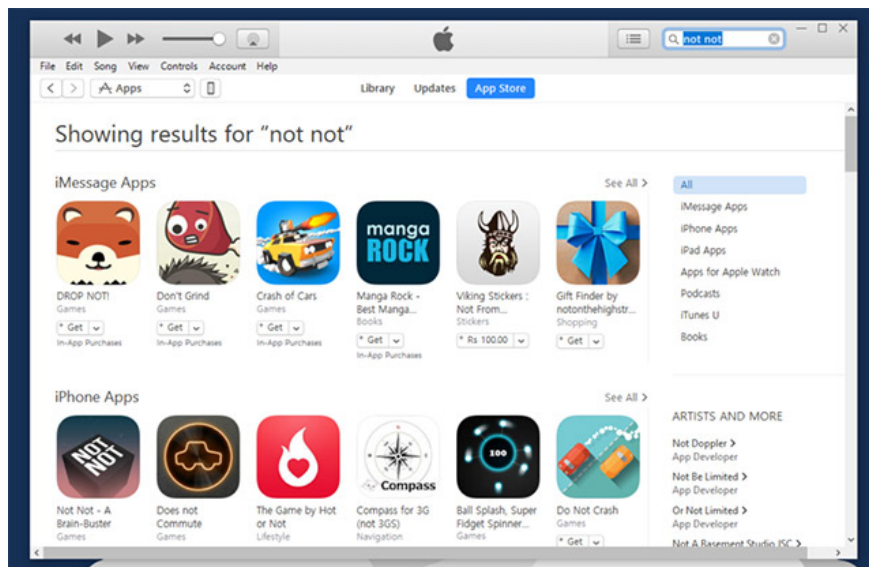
not not

File Edit Song View Controls Account Help

Apps

Library Updates App Store

Showing results for “not not”

iMessage Apps

See All >

DROP NOT!
Games
Get
In-App Purchases

Don't Grind
Games
Get
In-App Purchases

Crash of Cars
Games
Get
In-App Purchases

manga ROCK

Manga Rock - Best Manga...
Books
Get
In-App Purchases

Viking Stickers : Not From...
Stickers
Rs 100.00

Gift Finder by notonthehighstr...
Shopping
Get

All
iMessage Apps
iPhone Apps
iPad Apps
Apps for Apple Watch
Podcasts
iTunes U
Books

iPhone Apps

See All >

NOT NOT

Not Not - A Brain-Buster
Games

Does not Commute
Games

The Game by Hot or Not
Lifestyle

Compass

Compass for 3G (not 3GS)
Navigation

100

Ball Splash, Super Fidget Spinner...
Games

Do Not Crash
Games
Get

ARTISTS AND MORE

Not Doppler >
App Developer

Not Be Limited >
App Developer

Or Not Limited >
App Developer

Not A Basement Studio JSC >